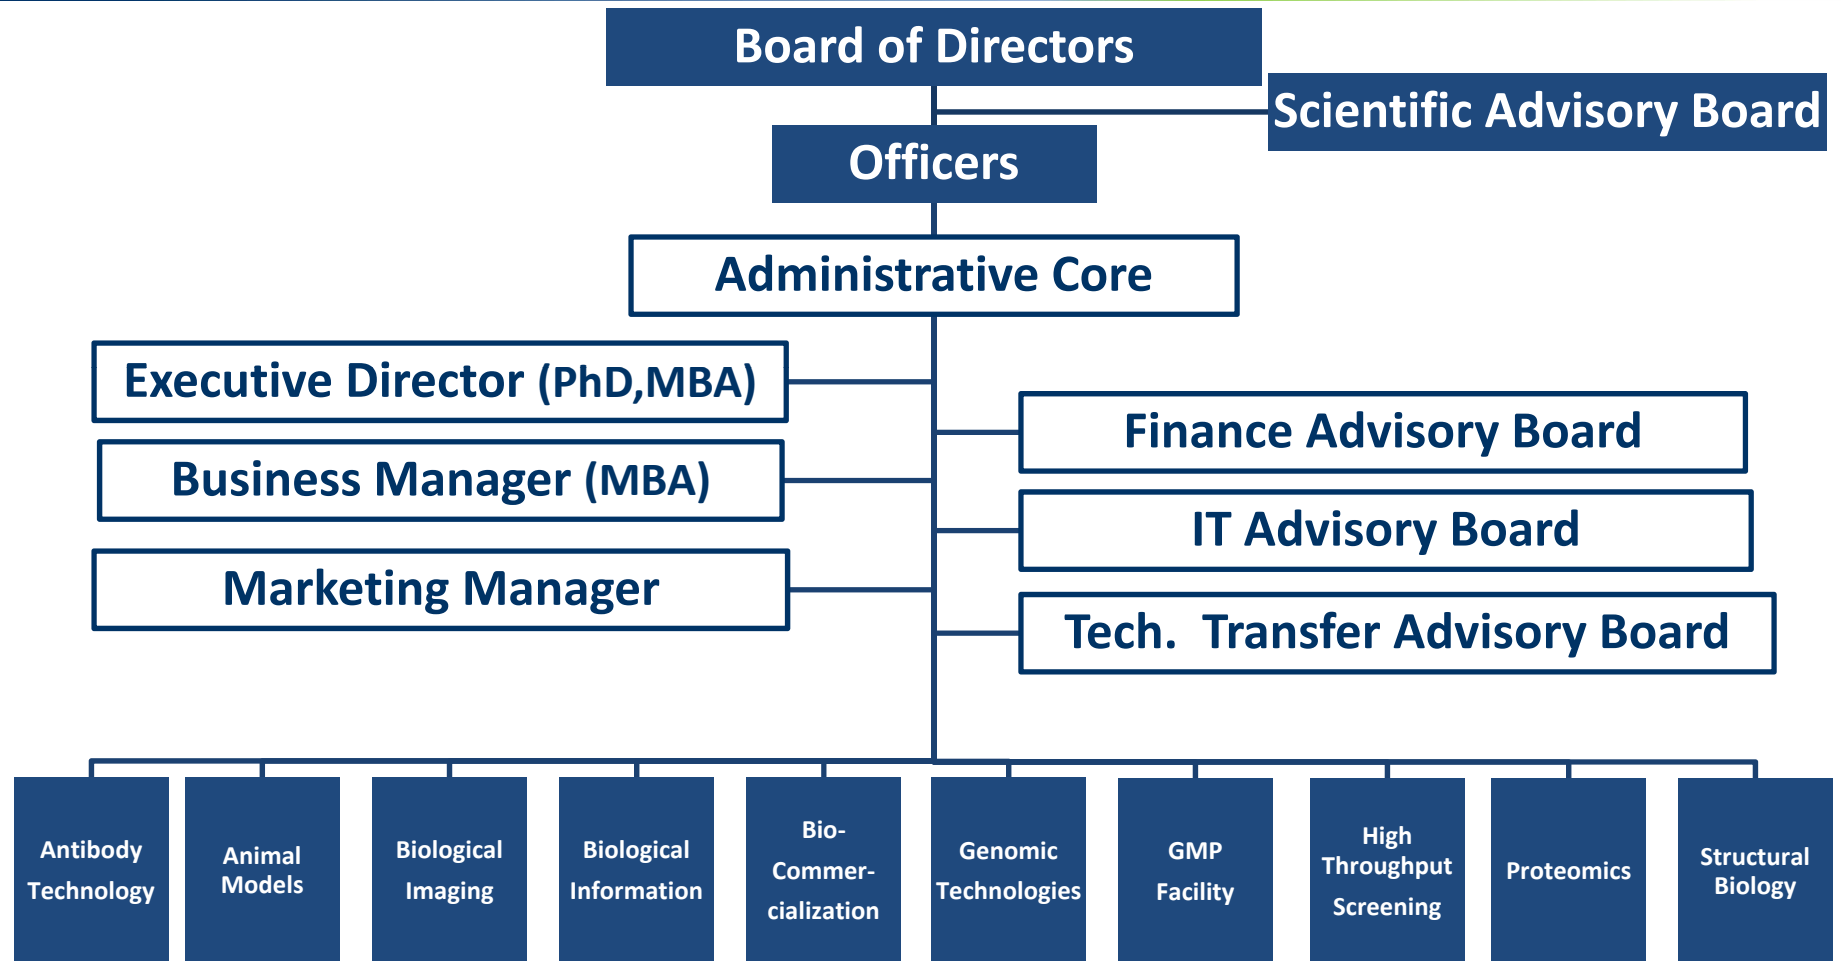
Board of Directors

Scientific Advisory Board

Officers

Administrative Core

Executive Director (PhD,MBA)

Business Manager (MBA)

Marketing Manager

Finance Advisory Board

IT Advisory Board

Tech. Transfer Advisory Board

Antibody Technology

Animal Models

Biological Imaging

Biological Information

Bio-Commercialization

Genomic Technologies

GMP Facility

High Throughput Screening

Proteomics

Structural Biology